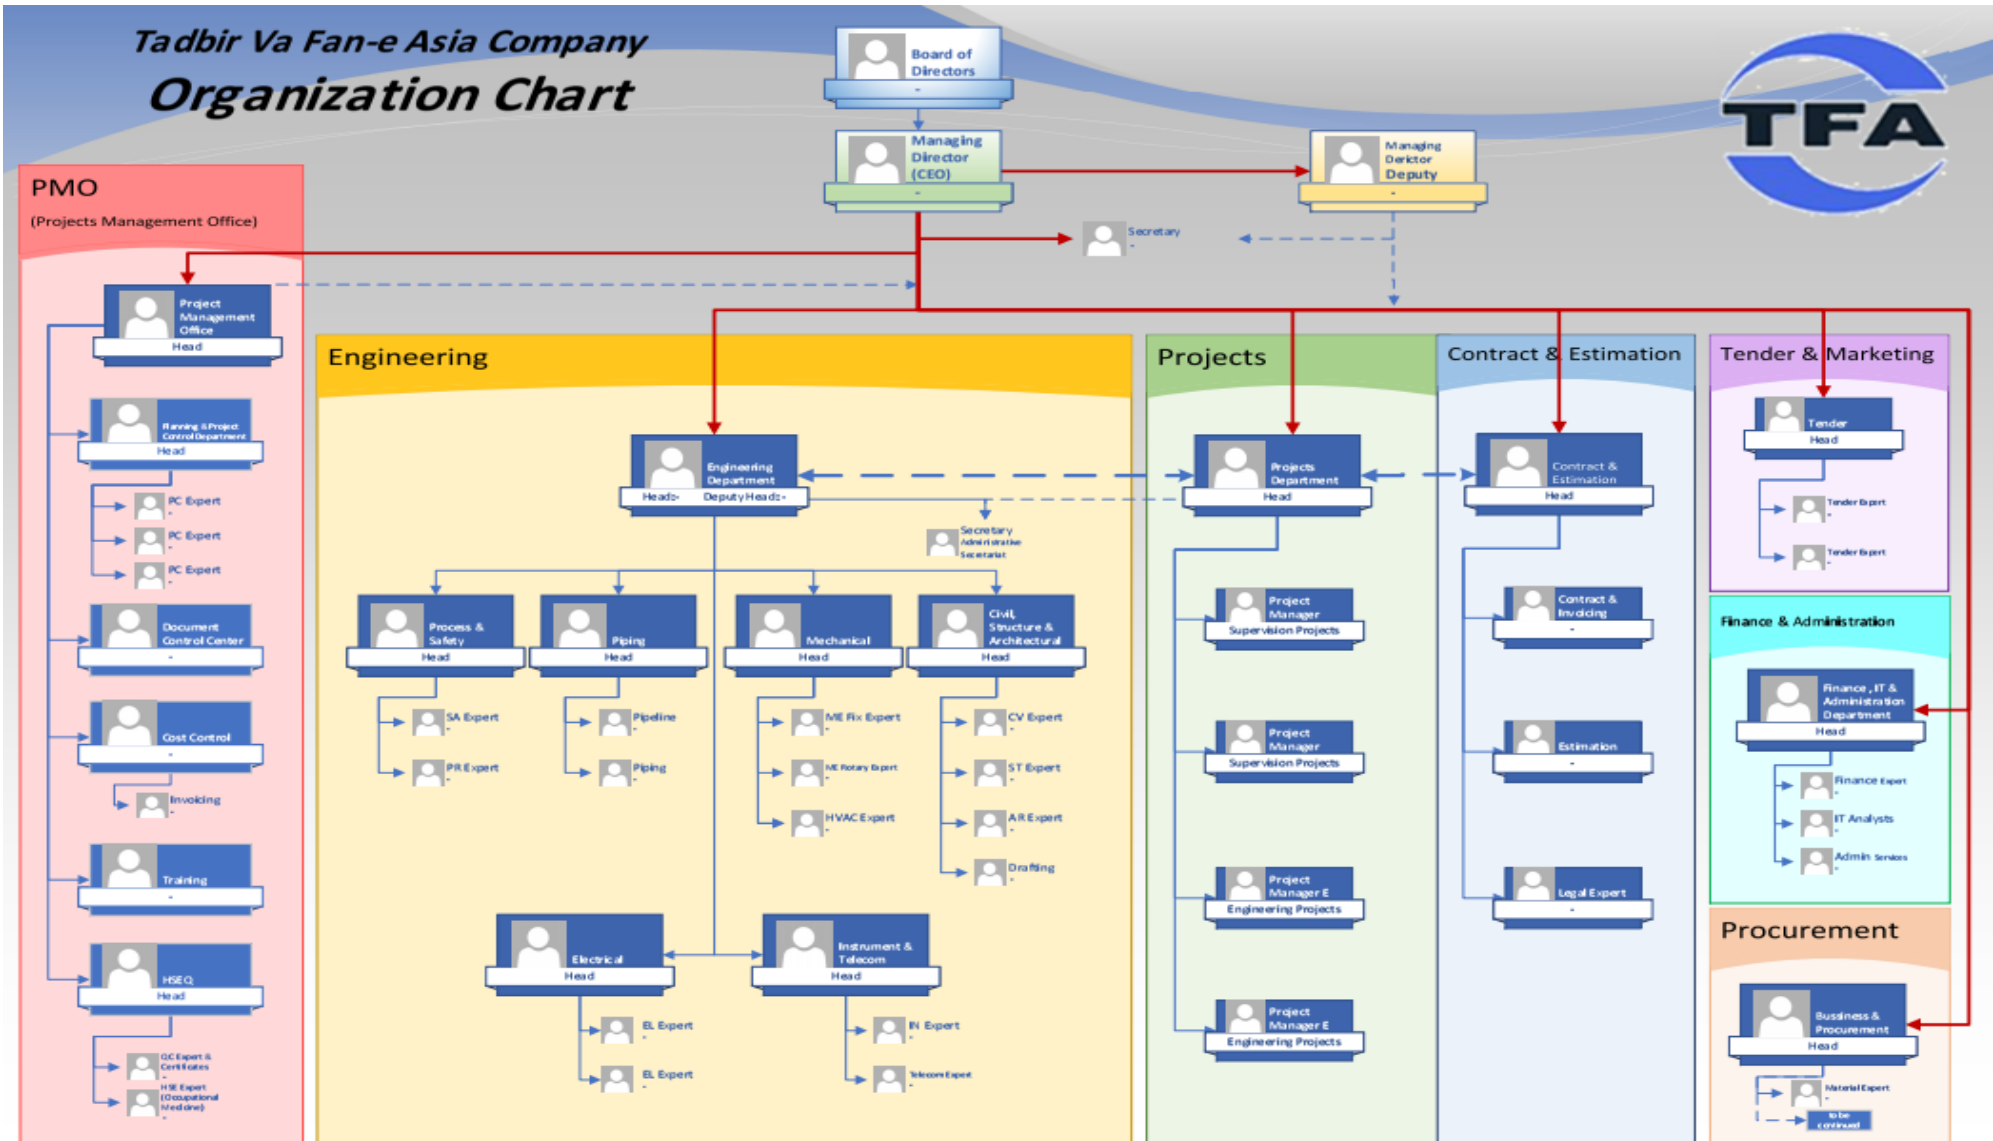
Tadbir Va Fan-e Asia Company
Organization Chart

TFA

Board of Directors
-

Managing Director (CEO)
-

Managing Director Deputy
-

Secretary
-

PMO
(Projects Management Office)

Project Management Office
Head

Planning & Project Control Department
Head

PC Expert
-
PC Expert
-
PC Expert
-

Document Control Center
-

Cost Control
-

Invoicing
-

Training
-

HSEQ
Head

QC Expert & Certificates
-
HSE Expert (Occupational Medicine)
-

Engineering

Engineering Department
Head:- Deputy Head:-

Secretary Administrative Secretariat

Process & Safety
Head
SA Expert
-
PR Expert
-

Piping
Head
Pipeline
-
Piping
-

Mechanical
Head
ME Fix Expert
-
ME Rotary Expert
-
HVAC Expert
-

Civil, Structure & Architectural
Head
CV Expert
-
ST Expert
-
AR Expert
-
Drafting
-

Electrical
Head
EL Expert
-
EL Expert
-

Instrument & Telecom
Head
IN Expert
-
Telecom Expert
-

Projects

Projects Department
Head

Project Manager
Supervision Projects

Project Manager
Supervision Projects

Project Manager E
Engineering Projects

Project Manager E
Engineering Projects

Contract & Estimation

Contract & Estimation
Head

Contract & Invoicing
-

Estimation
-

Legal Expert
-

Tender & Marketing

Tender
Head

Tender Expert
-
Tender Expert
-

Finance & Administration

Finance , IT & Administration Department
Head

Finance Expert
-
IT Analysts
-
Admin Services
-

Procurement

Business & Procurement
Head

Material Expert
-
to be continued